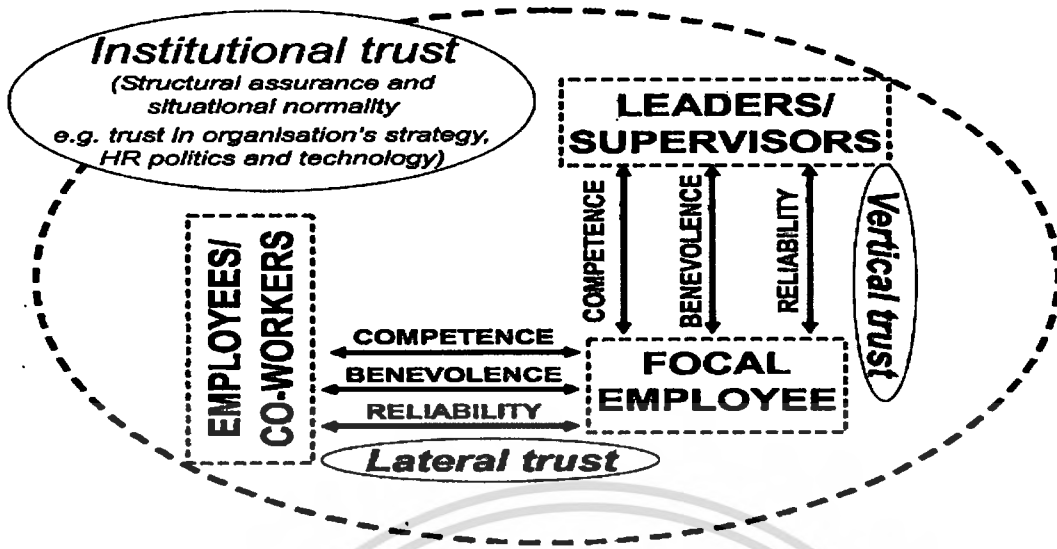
Institutional trust
(Structural assurance and situational normality e.g. trust in organisation's strategy, HR politics and technology)

LEADERS/ SUPERVISORS

COMPETENCE

BENEVOLENCE

RELIABILITY

Vertical trust

EMPLOYEES/ CO-WORKERS

COMPETENCE

BENEVOLENCE

RELIABILITY

FOCAL EMPLOYEE

Lateral trust